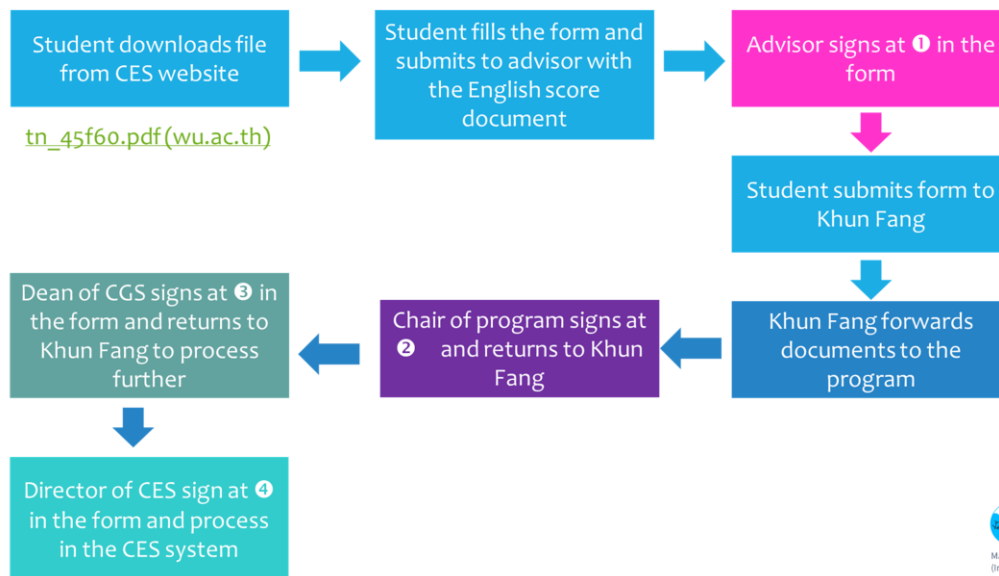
Student downloads file from CES website

tn_45f60.pdf (wu.ac.th)

Student fills the form and submits to advisor with the English score document

Advisor signs at ❶ in the form

Student submits form to Khun Fang

Khun Fang forwards documents to the program

Chair of program signs at ❷ and returns to Khun Fang

Dean of CGS signs at ❸ in the form and returns to Khun Fang to process further

Director of CES sign at ❹ in the form and process in the CES system

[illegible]